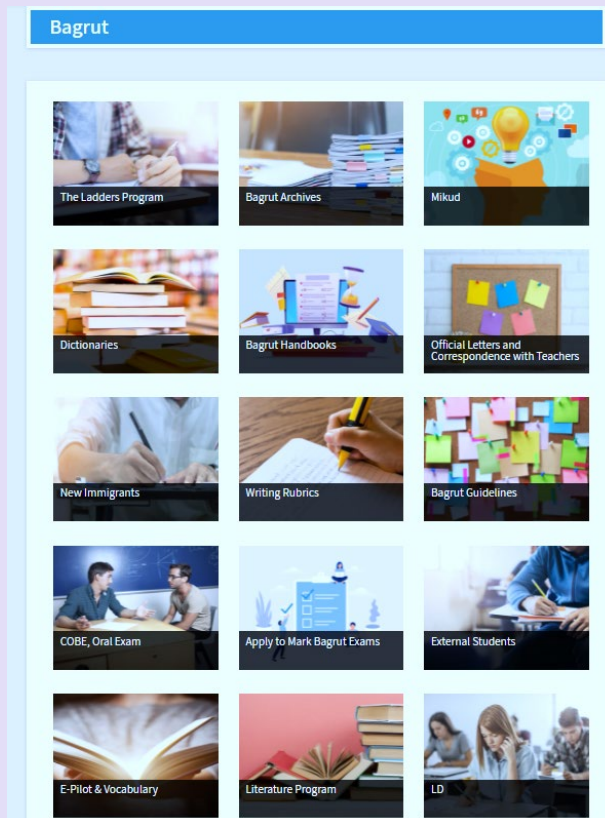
Bagrut

The Ladders Program

Bagrut Archives

Mikud

Dictionaries

Bagrut Handbooks

Official Letters and Correspondence with Teachers

New Immigrants

Writing Rubrics

Bagrut Guidelines

COBE, Oral Exam

Apply to Mark Bagrut Exams

External Students

E-Pilot & Vocabulary

Literature Program

LD